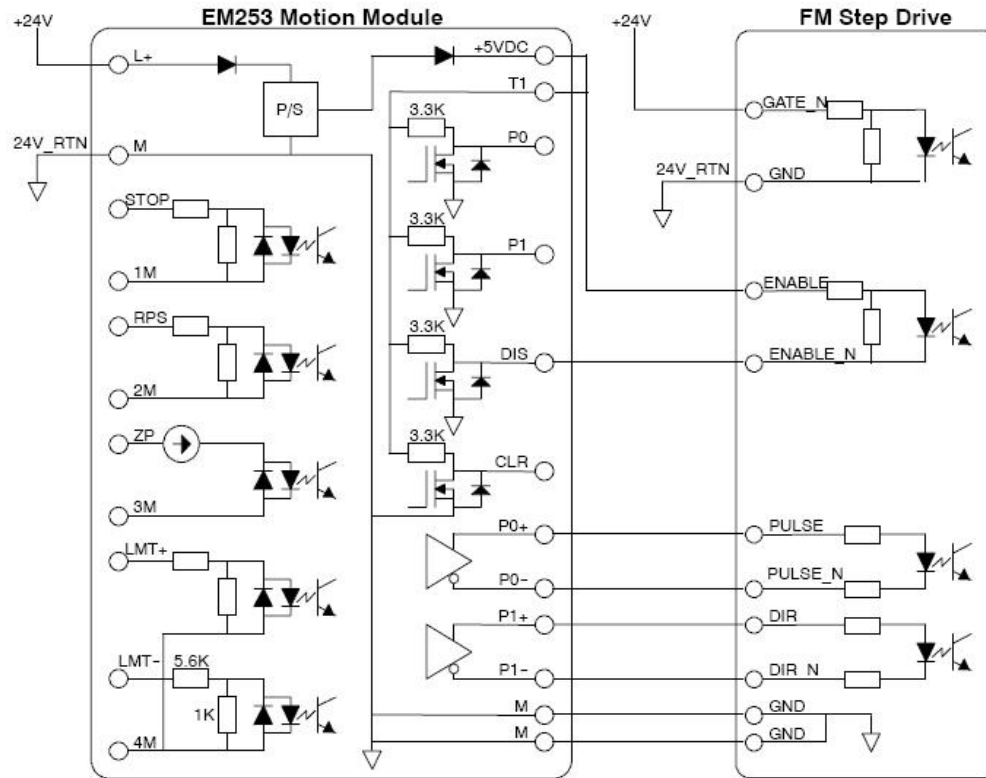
+24V
EM253 Motion Module
+24V
FM Step Drive
L+
+5VDC
T1
P/S
GATE_N
24V_RTN
M
3.3K
P0
24V_RTN
GND
STOP
1M
3.3K
P1
ENABLE
RPS
3.3K
DIS
ENABLE_N
2M
ZP
3.3K
CLR
3M
P0+
PULSE
LMT+
P0-
PULSE_N
P1+
DIR
LMT-
5.6K
P1-
DIR_N
1K
M
GND
4M
M
GND